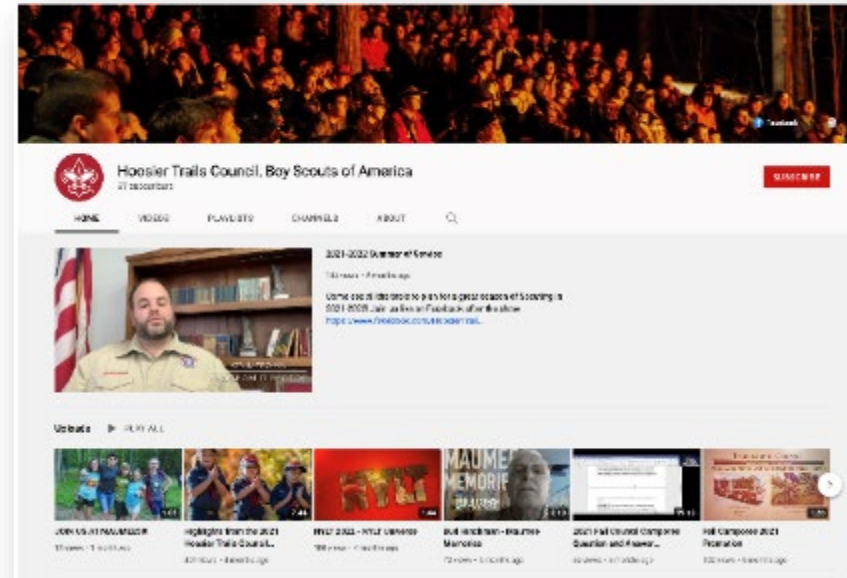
Facebook

Hoosier Trails Council, Boy Scouts of America
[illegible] subscribers

SUBSCRIBE

HOME VIDEOS PLAYLISTS CHANNELS ABOUT

2021-2022 Summer of Service

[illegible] views • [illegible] ago

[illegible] plan for a great season of Scouting in 2021-2022! Join us live on Facebook after the show
https://www.facebook.com/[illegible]

Uploads PLAY ALL

JOIN US AT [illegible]
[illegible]

Highlights from the 2021 Hoosier Trails Council...
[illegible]

RYLT 2021 - RYLT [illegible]
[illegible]

Bull Hendrickson - Maumee Memories
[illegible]

2021 Fall Council Camporee Question and Answer...
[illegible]

Fall Camporee 2021 Promotion
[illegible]